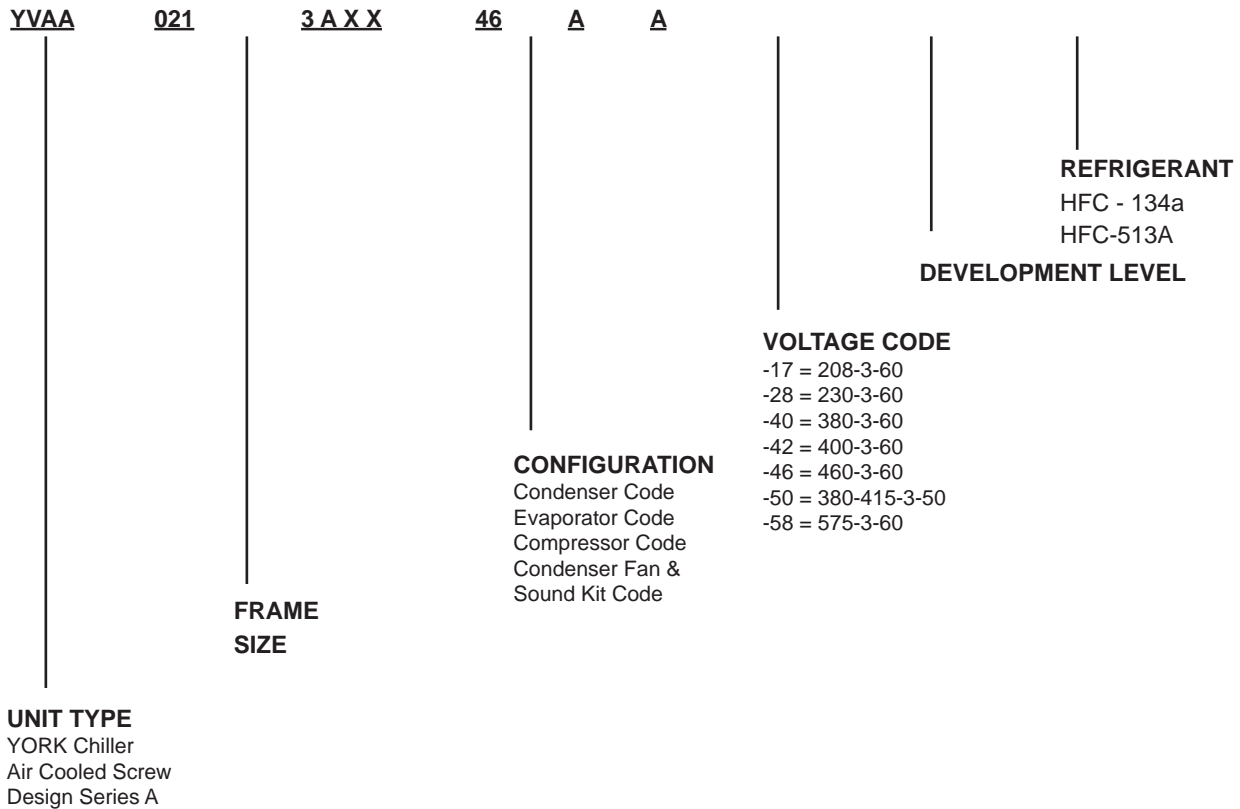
YVAA 021 3 A X X 46 A A

REFRIGERANT
HFC - 134a
HFC-513A

DEVELOPMENT LEVEL

VOLTAGE CODE
-17 = 208-3-60
-28 = 230-3-60
-40 = 380-3-60
-42 = 400-3-60
-46 = 460-3-60
-50 = 380-415-3-50
-58 = 575-3-60

CONFIGURATION
Condenser Code
Evaporator Code
Compressor Code
Condenser Fan & Sound Kit Code

FRAME SIZE

UNIT TYPE
YORK Chiller
Air Cooled Screw
Design Series A